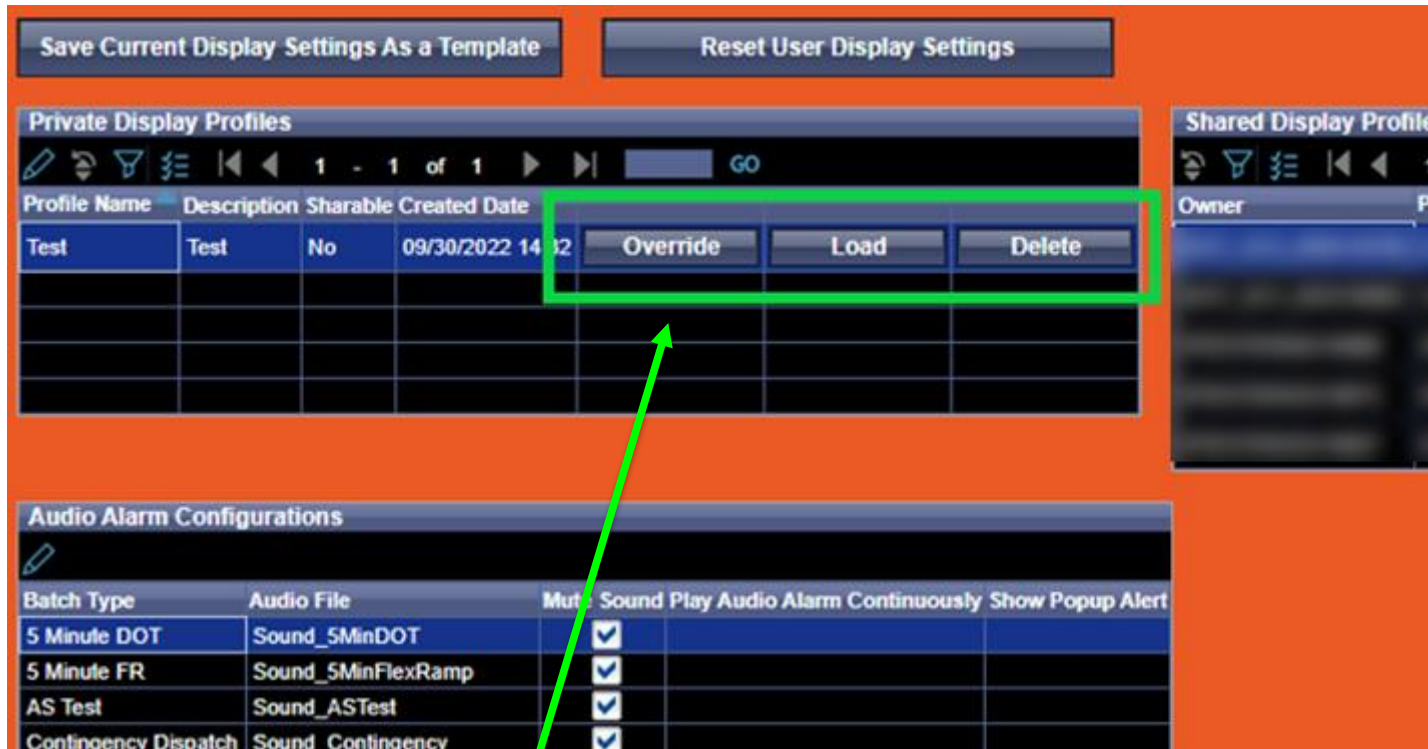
Save Current Display Settings As a Template

Reset User Display Settings

Private Display Profiles

1 - 1 of 1

GO

| Profile Name | Description | Sharable | Created Date | | | |
|---|---|---|---|---|---|---|
| Test | Test | No | 09/30/2022 14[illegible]2 | Override | Load | Delete |

Shared Display Profile

Owner

P

Audio Alarm Configurations

| Batch Type | Audio File | Mute | Sound | Play Audio Alarm Continuously | Show Popup Alert |
|---|---|---|---|---|---|
| 5 Minute DOT | Sound_5MinDOT | | ☑ | | |
| 5 Minute FR | Sound_5MinFlexRamp | | ☑ | | |
| AS Test | Sound_ASTest | | ☑ | | |
| Contingency Dispatch | Sound_Contingency | | ☑ | | |